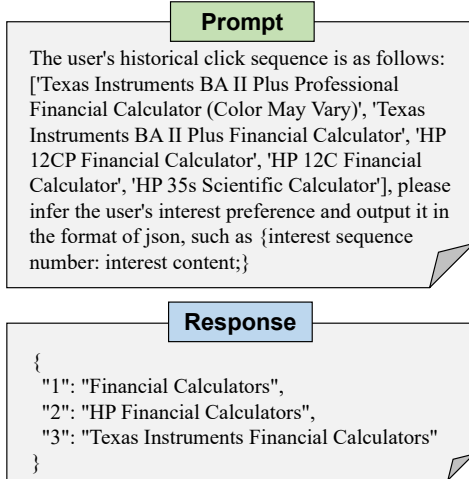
Prompt

The user's historical click sequence is as follows: ['Texas Instruments BA II Plus Professional Financial Calculator (Color May Vary)', 'Texas Instruments BA II Plus Financial Calculator', 'HP 12CP Financial Calculator', 'HP 12C Financial Calculator', 'HP 35s Scientific Calculator'], please infer the user's interest preference and output it in the format of json, such as {interest sequence number: interest content;}

Response

{
"1": "Financial Calculators",
"2": "HP Financial Calculators",
"3": "Texas Instruments Financial Calculators"
}